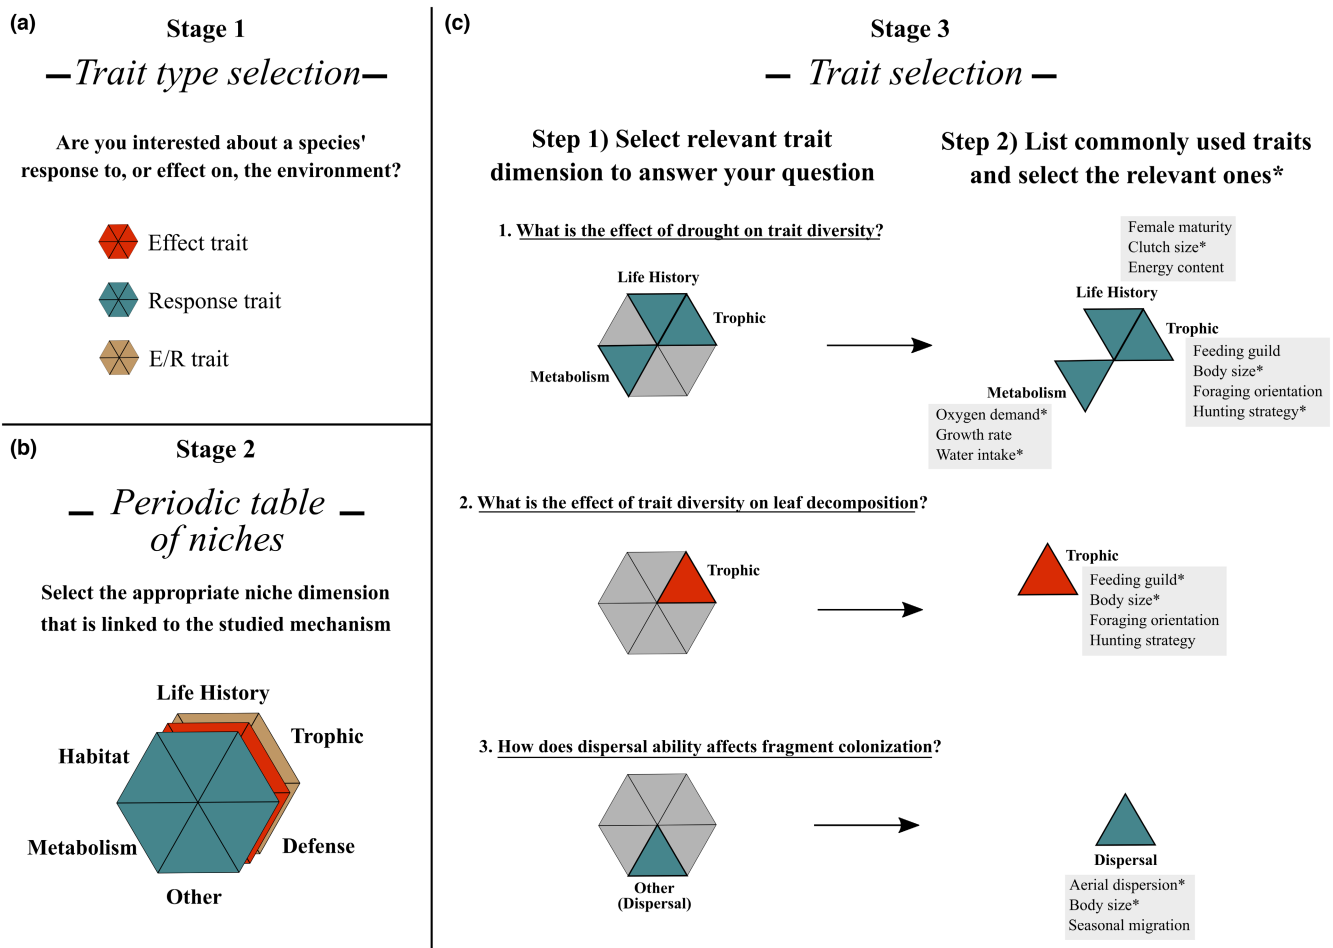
(a)

Stage 1

—Trait type selection—

Are you interested about a species' response to, or effect on, the environment?

Effect trait

Response trait

E/R trait

(b)

Stage 2

— Periodic table of niches —

Select the appropriate niche dimension that is linked to the studied mechanism

Life History

Trophic

Habitat

Metabolism

Defense

Other

(c)

Stage 3

— Trait selection —

Step 1) Select relevant trait dimension to answer your question

Step 2) List commonly used traits and select the relevant ones*

1. What is the effect of drought on trait diversity?

Life History

Trophic

Metabolism

Female maturity
Clutch size*
Energy content

Life History

Trophic

Feeding guild
Body size*
Foraging orientation
Hunting strategy*

Metabolism

Oxygen demand*
Growth rate
Water intake*

2. What is the effect of trait diversity on leaf decomposition?

Trophic

Trophic

Feeding guild*
Body size*
Foraging orientation
Hunting strategy

3. How does dispersal ability affects fragment colonization?

Other (Dispersal)

Dispersal

Aerial dispersion*
Body size*
Seasonal migration